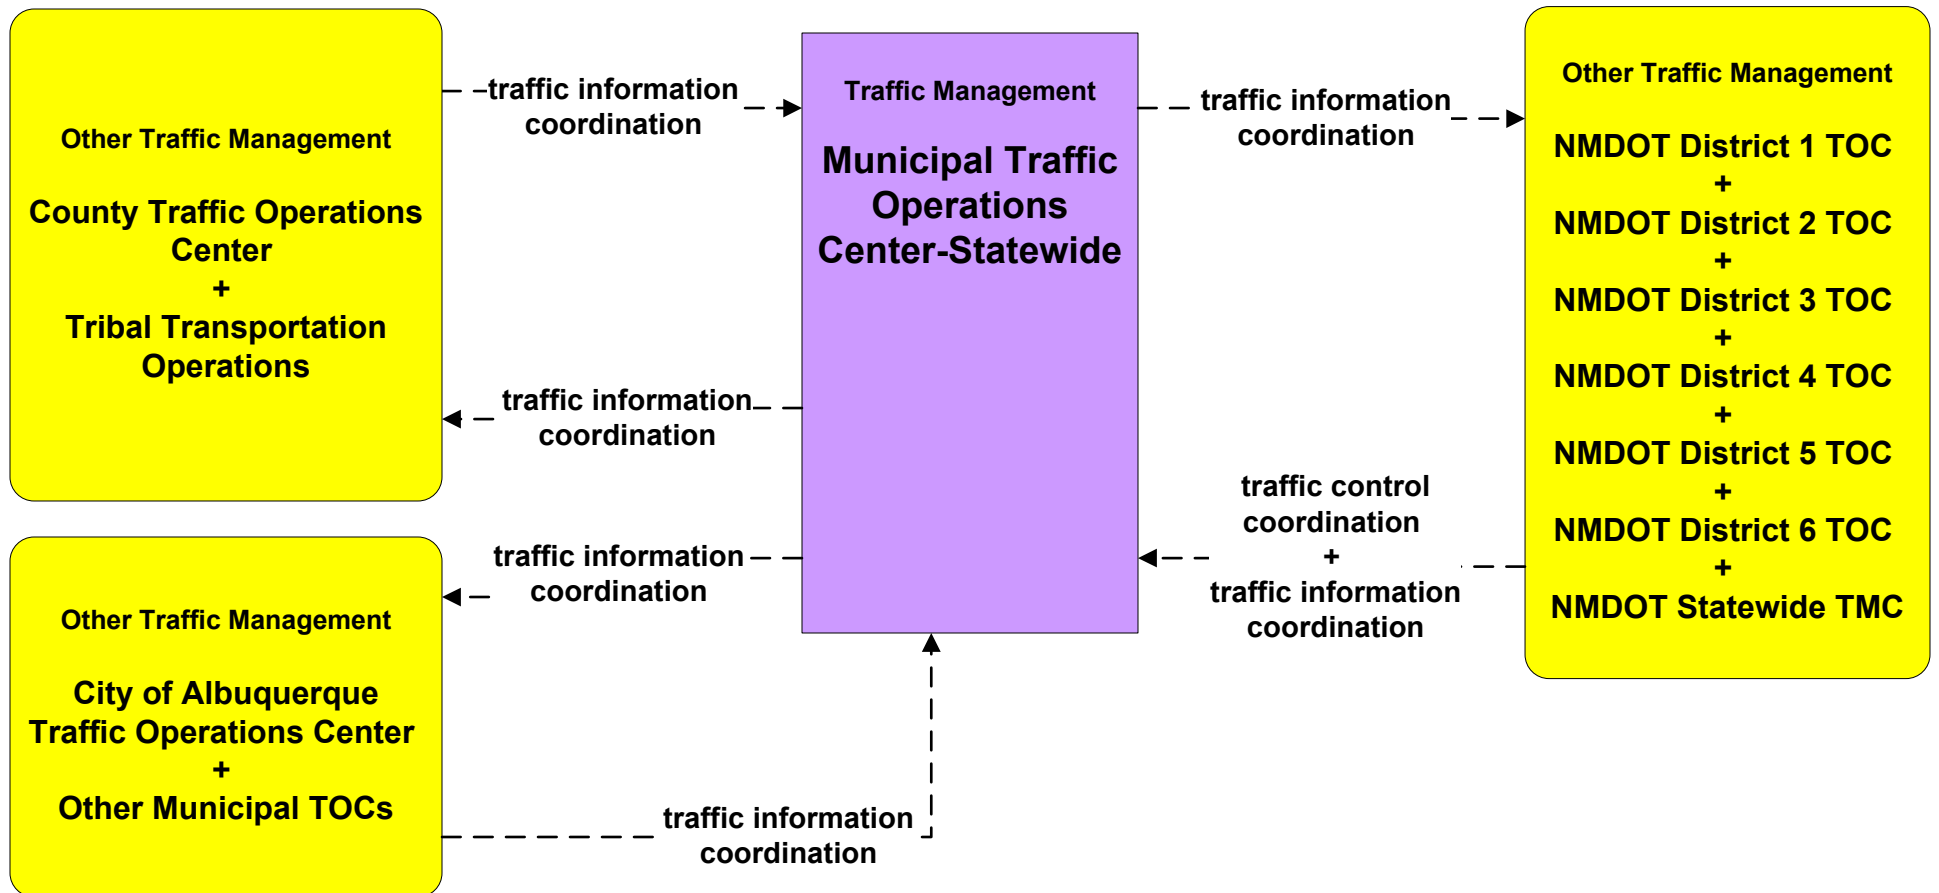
Other Traffic Management

County Traffic Operations Center
+
Tribal Transportation Operations

traffic information coordination

Traffic Management

Municipal Traffic Operations Center-Statewide

traffic information coordination

Other Traffic Management

NMDOT District 1 TOC
+
NMDOT District 2 TOC
+
NMDOT District 3 TOC
+
NMDOT District 4 TOC
+
NMDOT District 5 TOC
+
NMDOT District 6 TOC
+
NMDOT Statewide TMC

traffic information coordination

traffic control coordination
+
traffic information coordination

traffic information coordination

Other Traffic Management

City of Albuquerque Traffic Operations Center
+
Other Municipal TOCs

traffic information coordination